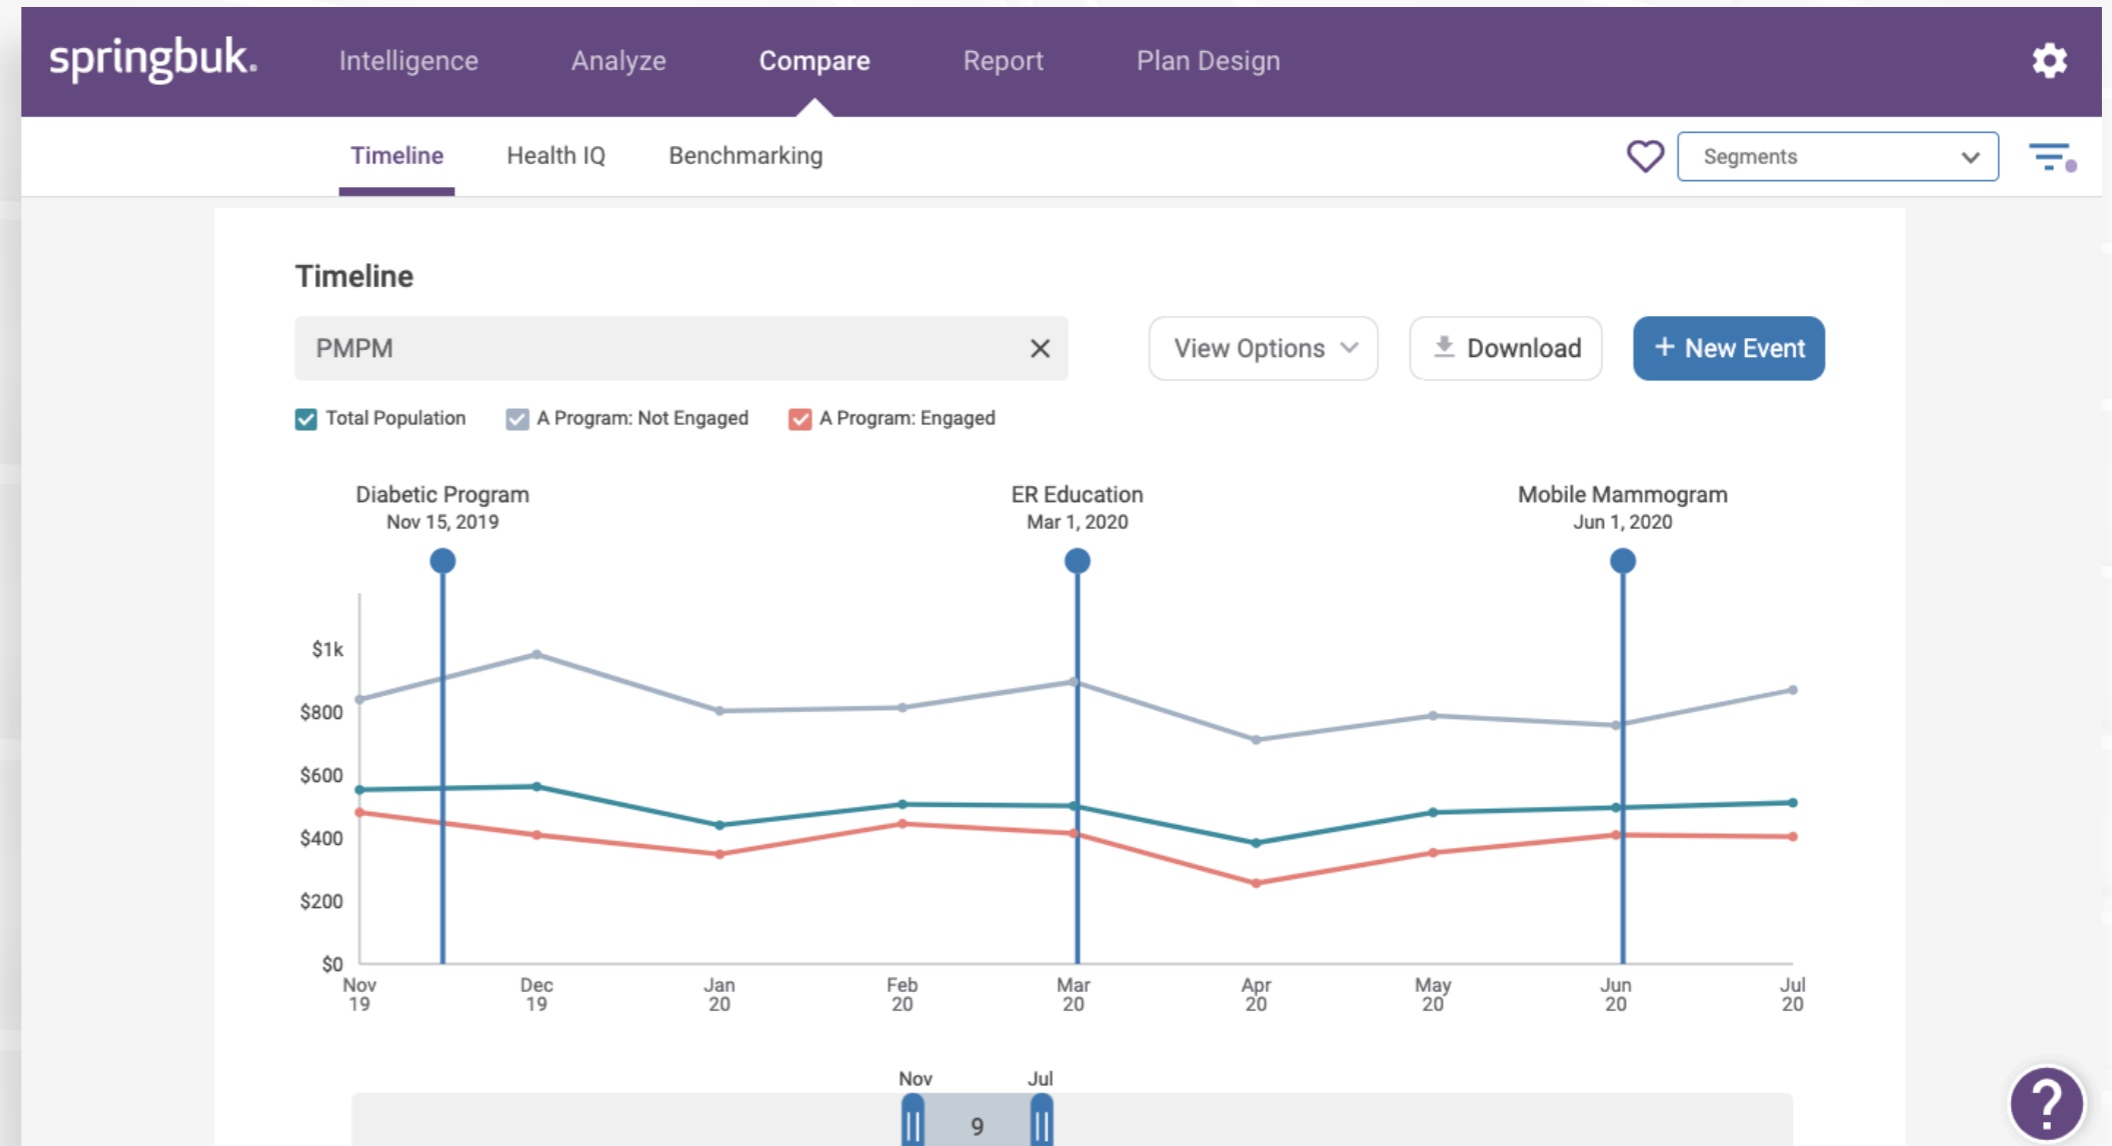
springbuk. Intelligence Analyze Compare Report Plan Design

Timeline Health IQ Benchmarking

Segments

Timeline

PMPM

View Options

Download

+ New Event

Total Population A Program: Not Engaged A Program: Engaged

Diabetic Program
Nov 15, 2019

ER Education
Mar 1, 2020

Mobile Mammogram
Jun 1, 2020

$1k
$800
$600
$400
$200
$0

Nov 19 Dec 19 Jan 20 Feb 20 Mar 20 Apr 20 May 20 Jun 20 Jul 20

Nov Jul
9

?